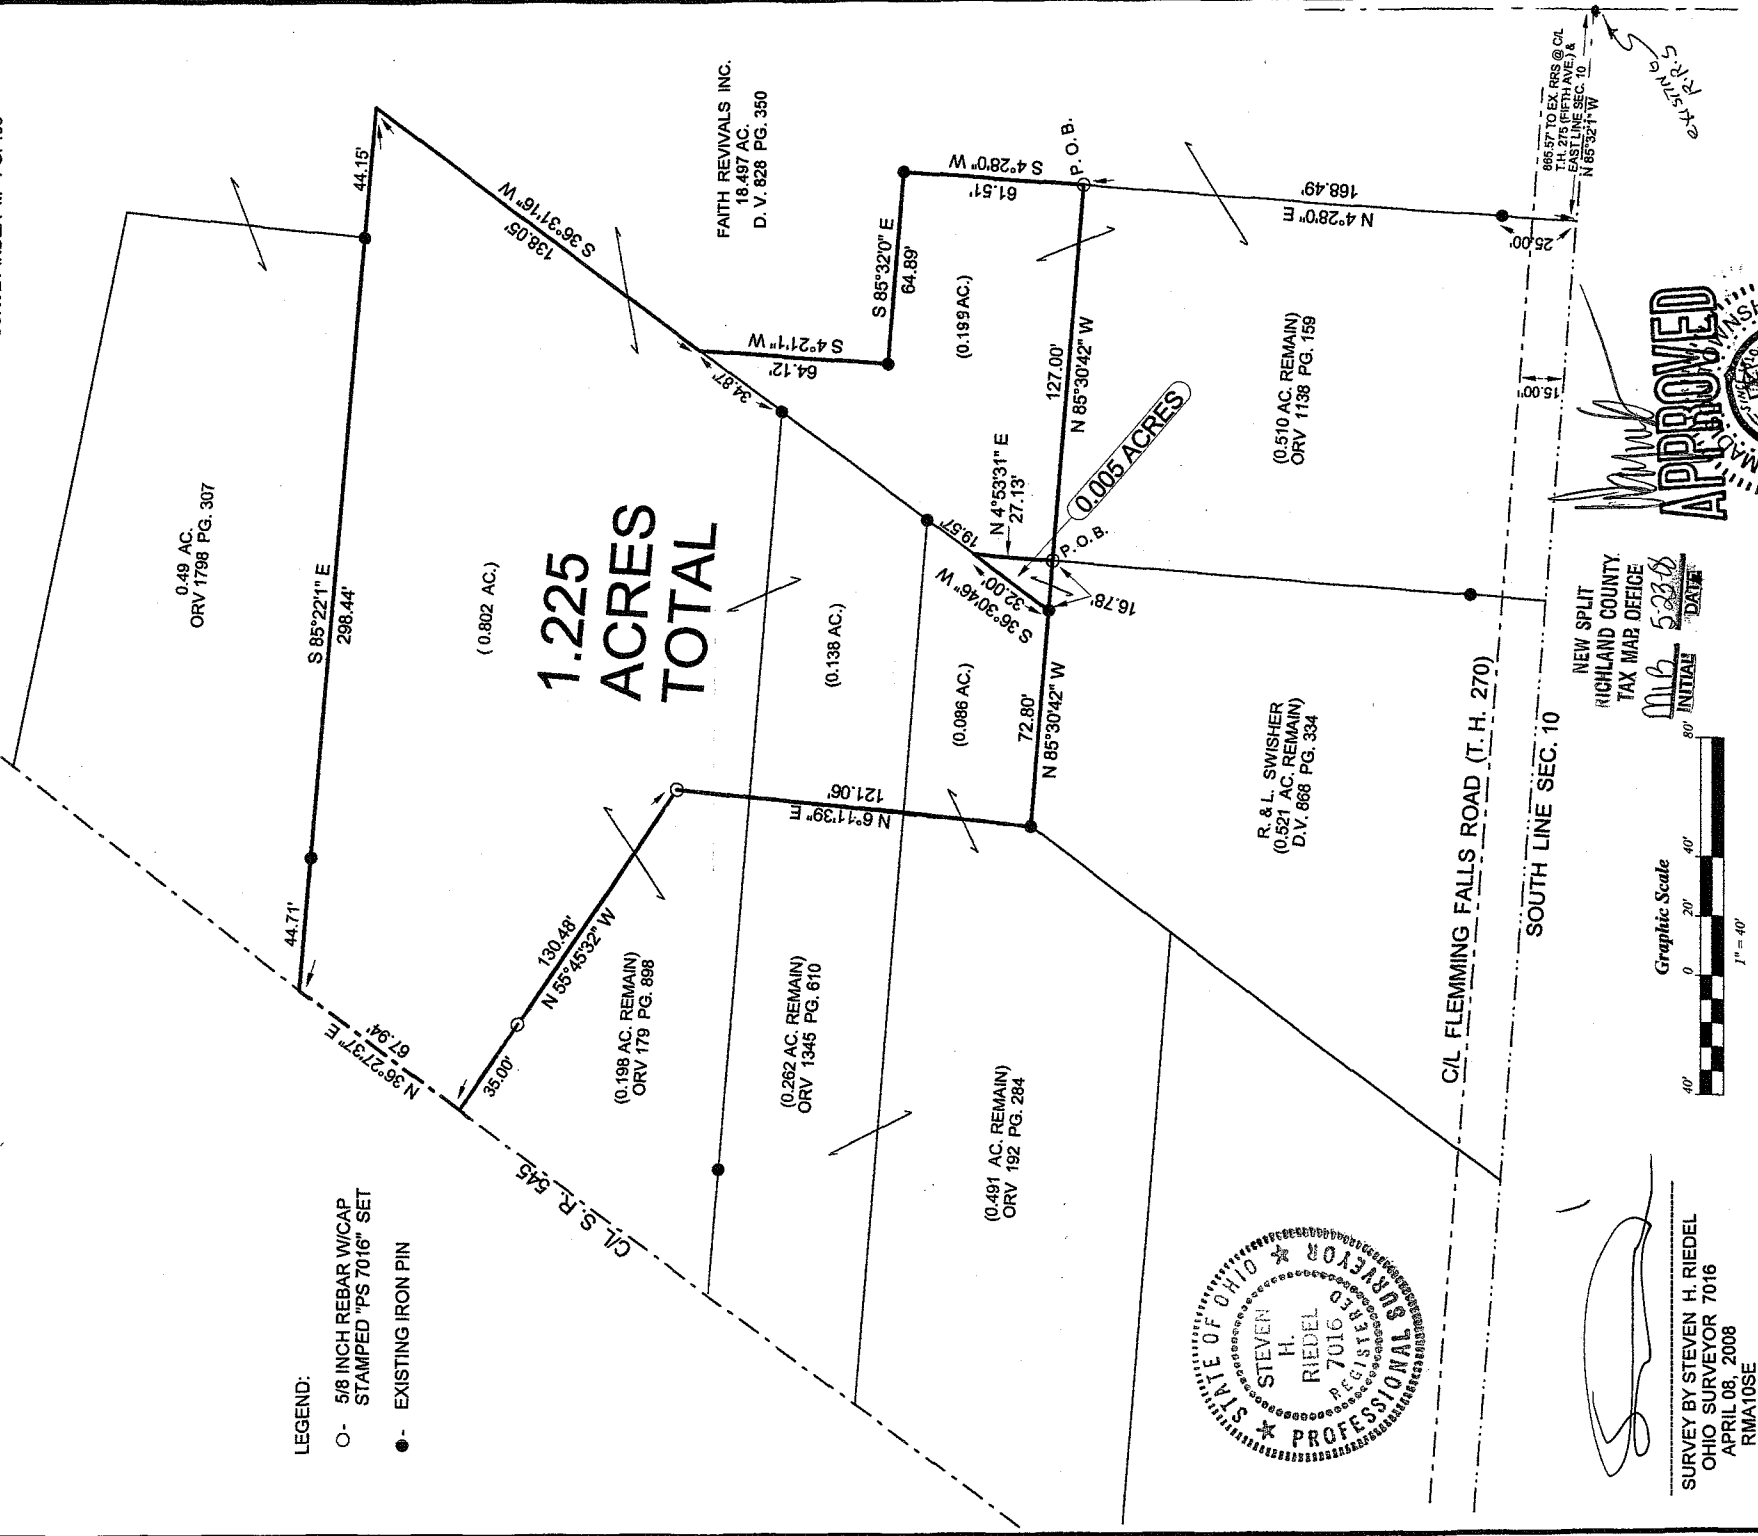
FAITH REVIVALS INC.
18.497 AC.
D. V. 828 PG. 350

0.49 AC.
ORV 1798 PG. 307

44.15'
S 36°31'16" W
138.05'
S 85°22'1" E
298.44'
44.71'

1.225
ACRES
TOTAL

(0.802 AC.)
(0.138 AC.)
(0.086 AC.)
(0.199 AC.)

S 4°28'0" W
61.51'
P. O. B.
S 85°32'0" E
64.89'
S 4°21'1" W
64.12'
34.87'
127.00'
N 85°30'42" W
N 4°53'31" E
27.13'
0.005 ACRES
19.57'
P. O. B.
S 36°30'46" W
32.00'
16.78'
72.80'
N 85°30'42" W
N 6°11'39" E
121.06'
130.48'
N 55°45'32" W
35.00'
N 36°27'37" E
67.94'

168.49'
N 4°28'0" E
25.00'
15.00'
665.57' TO EX. RRS @ C/L T.H. 275 (FIFTH AVE.) & EAST LINE SEC. 10 N 85°32'1" W
EXISTING R.R.S

(0.510 AC. REMAIN)
ORV 1138 PG. 159

R. & L. SWISHER
(0.521 AC. REMAIN)
D.V. 868 PG. 334

(0.198 AC. REMAIN)
ORV 179 PG. 898

(0.262 AC. REMAIN)
ORV 1345 PG. 610

(0.491 AC. REMAIN)
ORV 192 PG. 284

C/L FLEMMING FALLS ROAD (T. H. 270)
SOUTH LINE SEC. 10
C/L S. R. 545

APPROVED
MADISON TOWNSHIP

NEW SPLIT
RICHLAND COUNTY
TAX MAP OFFICE
MB 5-23-08
INITIAL DATE

Graphic Scale
40' 0 20' 40' 80'
1" = 40'

LEGEND:
○ - 5/8 INCH REBAR W/CAP STAMPED "PS 7016" SET
● - EXISTING IRON PIN

STATE OF OHIO
STEVEN H. RIEDEL
7016
REGISTERED
PROFESSIONAL SURVEYOR

SURVEY BY STEVEN H. RIEDEL
OHIO SURVEYOR 7016
APRIL 08, 2008
RMA10SE